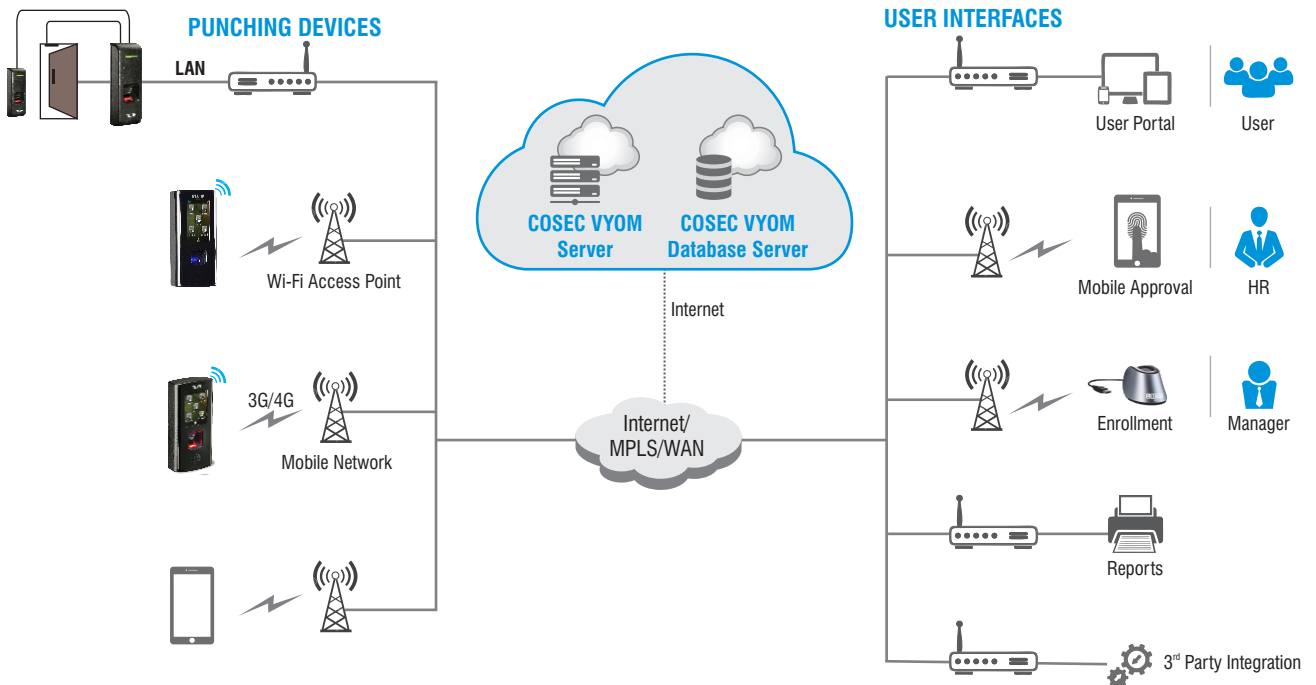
PUNCHING DEVICES

LAN

Wi-Fi Access Point

3G/4G

Mobile Network

COSEC VYOM Server

COSEC VYOM Database Server

Internet

Internet/ MPLS/WAN

USER INTERFACES

User Portal

User

Mobile Approval

HR

Enrollment

Manager

Reports

3$^{rd}$ Party Integration